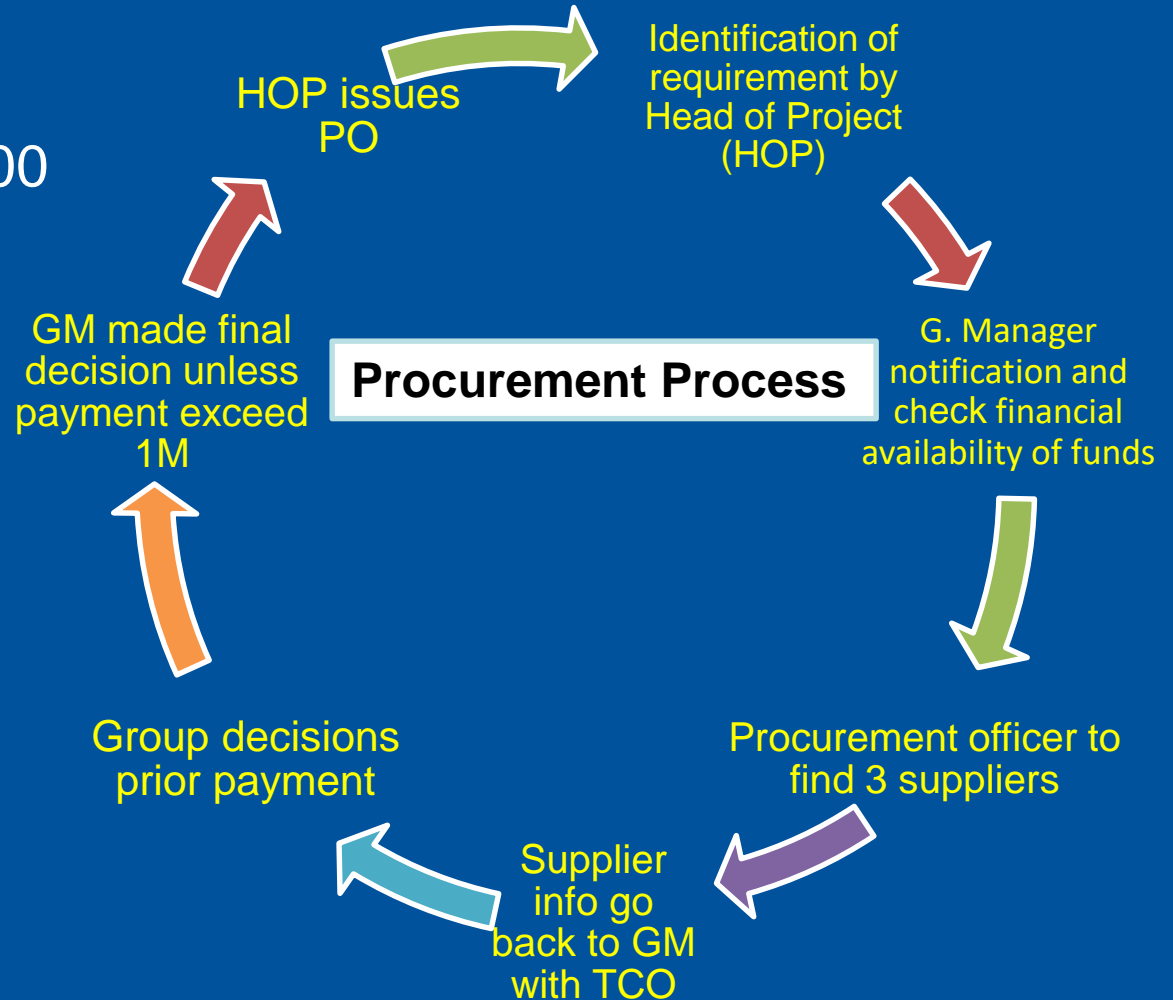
00

HOP issues PO

Identification of requirement by Head of Project (HOP)

G. Manager notification and check financial availability of funds

Procurement Process

Procurement officer to find 3 suppliers

Supplier info go back to GM with TCO

Group decisions prior payment

GM made final decision unless payment exceed 1M